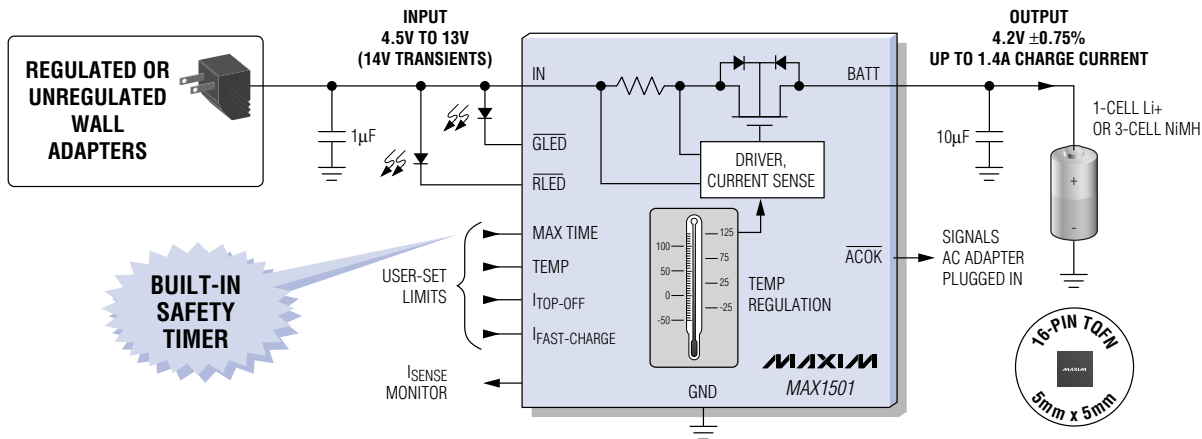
REGULATED OR UNREGULATED WALL ADAPTERS

INPUT
4.5V TO 13V
(14V TRANSIENTS)

1μF

IN

$\overline{GLED}$

$\overline{RLED}$

DRIVER, CURRENT SENSE

OUTPUT
4.2V ±0.75%
UP TO 1.4A CHARGE CURRENT

BATT

10μF

1-CELL Li+
OR 3-CELL NiMH

+

-

MAX TIME

TEMP

$I_{TOP-OFF}$

$I_{FAST-CHARGE}$

USER-SET LIMITS

BUILT-IN SAFETY TIMER

100
50
0
-50

125
75
25
-25

TEMP REGULATION

$\overline{ACOK}$

SIGNALS AC ADAPTER PLUGGED IN

MAXIM
MAX1501

$I_{SENSE}$ MONITOR

GND

16-PIN TQFN
MAXIM
5mm x 5mm